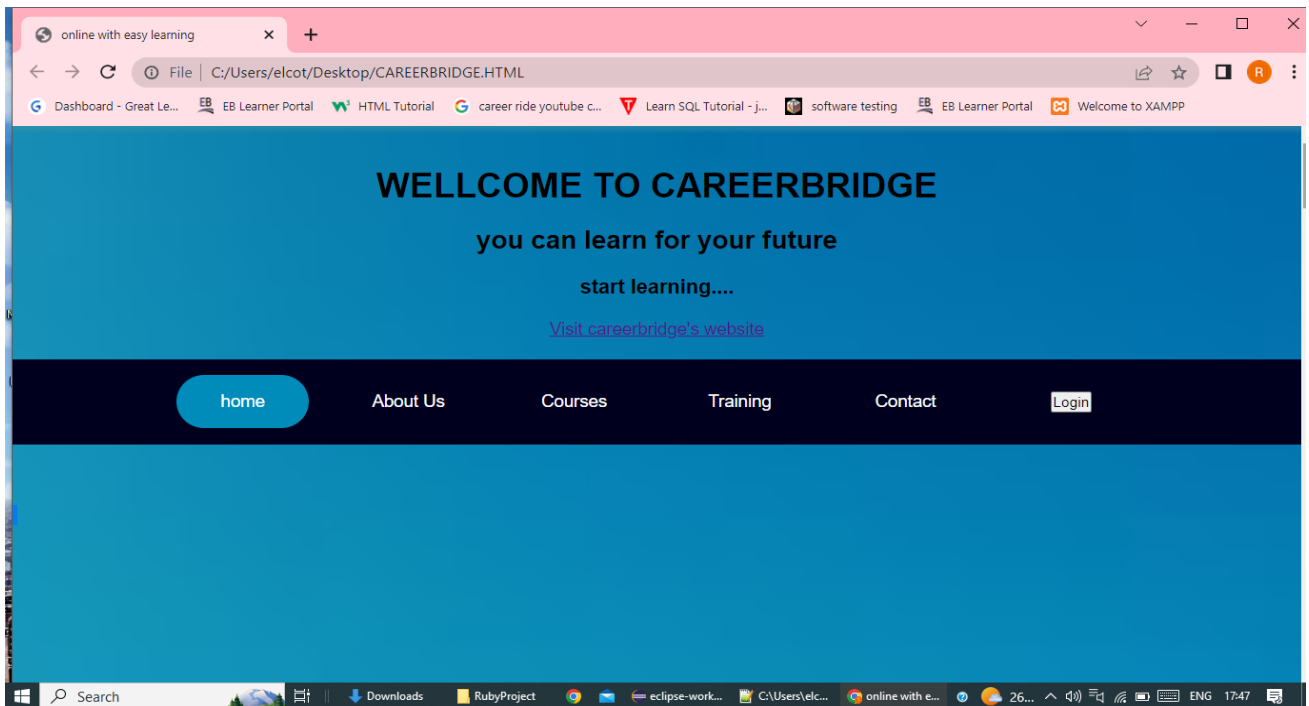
online with easy learning
File | C:/Users/elcot/Desktop/CAREERBRIDGE.HTML
Dashboard - Great Le... EB Learner Portal HTML Tutorial career ride youtube c... Learn SQL Tutorial - j... software testing EB Learner Portal Welcome to XAMPP

WELLCOME TO CAREERBRIDGE

you can learn for your future

start learning....

Visit careerbridge's website

home About Us Courses Training Contact Login

Search Downloads RubyProject eclipse-work... C:\Users\elc... online with e... 26... ENG 17:47